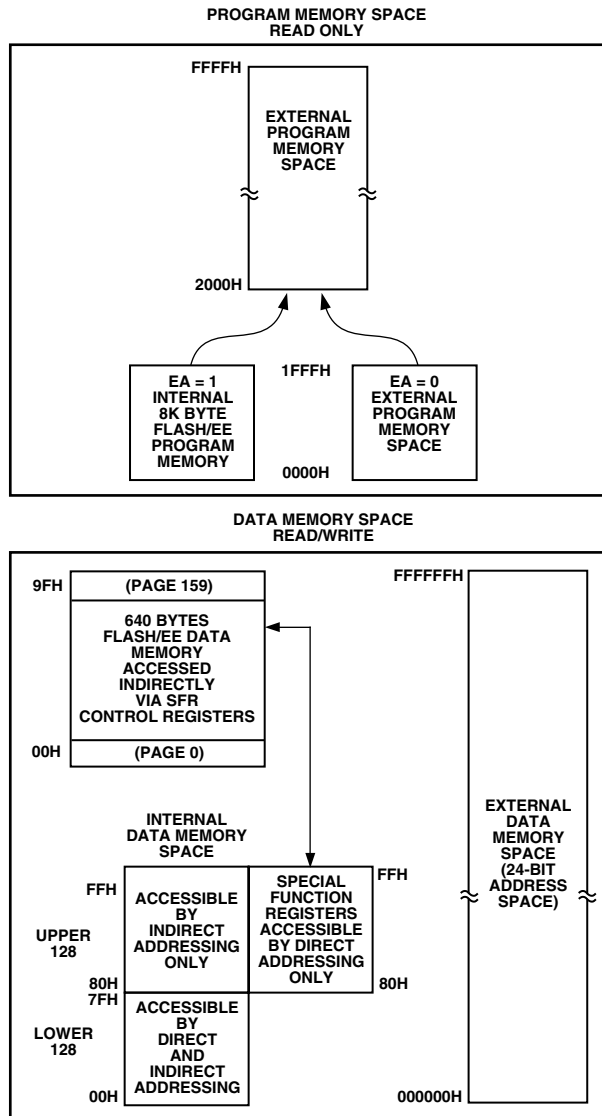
PROGRAM MEMORY SPACE
READ ONLY

FFFFH

EXTERNAL PROGRAM MEMORY SPACE

2000H

1FFFH

EA = 1 INTERNAL 8K BYTE FLASH/EE PROGRAM MEMORY

EA = 0 EXTERNAL PROGRAM MEMORY SPACE

0000H

DATA MEMORY SPACE
READ/WRITE

9FH

(PAGE 159)

640 BYTES FLASH/EE DATA MEMORY ACCESSED INDIRECTLY VIA SFR CONTROL REGISTERS

00H

(PAGE 0)

FFFFFFH

INTERNAL DATA MEMORY SPACE

FFH

UPPER 128

80H

ACCESSIBLE BY INDIRECT ADDRESSING ONLY

SPECIAL FUNCTION REGISTERS ACCESSIBLE BY DIRECT ADDRESSING ONLY

FFH

80H

7FH

LOWER 128

00H

ACCESSIBLE BY DIRECT AND INDIRECT ADDRESSING

EXTERNAL DATA MEMORY SPACE (24-BIT ADDRESS SPACE)

000000H